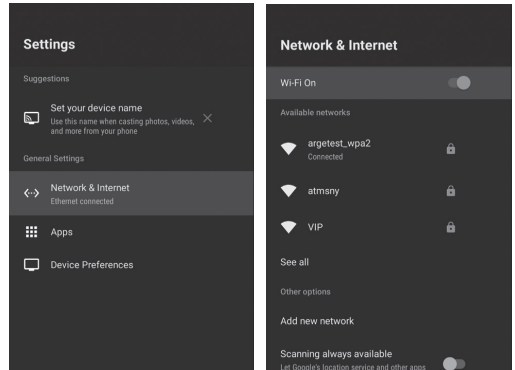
Settings

Suggestions

Set your device name
Use this name when casting photos, videos, and more from your phone

General Settings

Network & Internet
Ethernet connected

Apps

Device Preferences

Network & Internet

Wi-Fi On

Available networks

argetest_wpa2
Connected

atmsny

VIP

See all

Other options

Add new network

Scanning always available
Let Google's location service and other apps